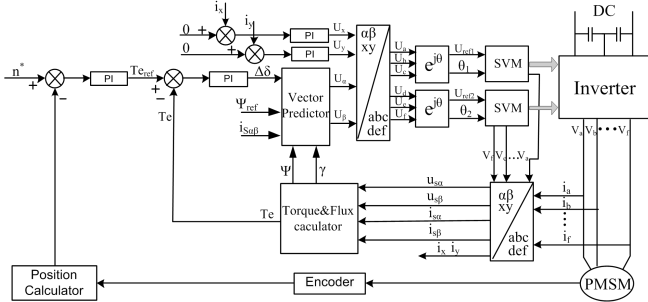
DC

$i_x$
$i_y$
0 +
0 +
PI $U_x$
PI $U_y$
$\alpha\beta$ xy
abc def
$U_a$ $U_b$ $U_c$
$U_d$ $U_e$ $U_f$
$e^{j\theta}$ $U_{ref1}$ $\theta_1$
$e^{j\theta}$ $U_{ref2}$ $\theta_2$
SVM
SVM
Inverter

$n^*$
+ −
PI
$Te_{ref}$
− +
PI
$\Delta\delta$
$U_\alpha$
$U_\beta$
$\Psi_{ref}$
$i_{S\alpha\beta}$
Vector Predictor
Te
$\Psi$ $\gamma$
$V_a$ $V_b$ $\cdots$ $V_f$
$V_f$ $V_e$ ... $V_a$
$u_{s\alpha}$
$u_{s\beta}$
$i_{s\alpha}$
$i_{s\beta}$
$i_x$ $i_y$
Te
Torque&Flux caculator
$\alpha\beta$ xy
abc def
$i_a$
$i_b$
$i_f$

Position Calculator
Encoder
PMSM